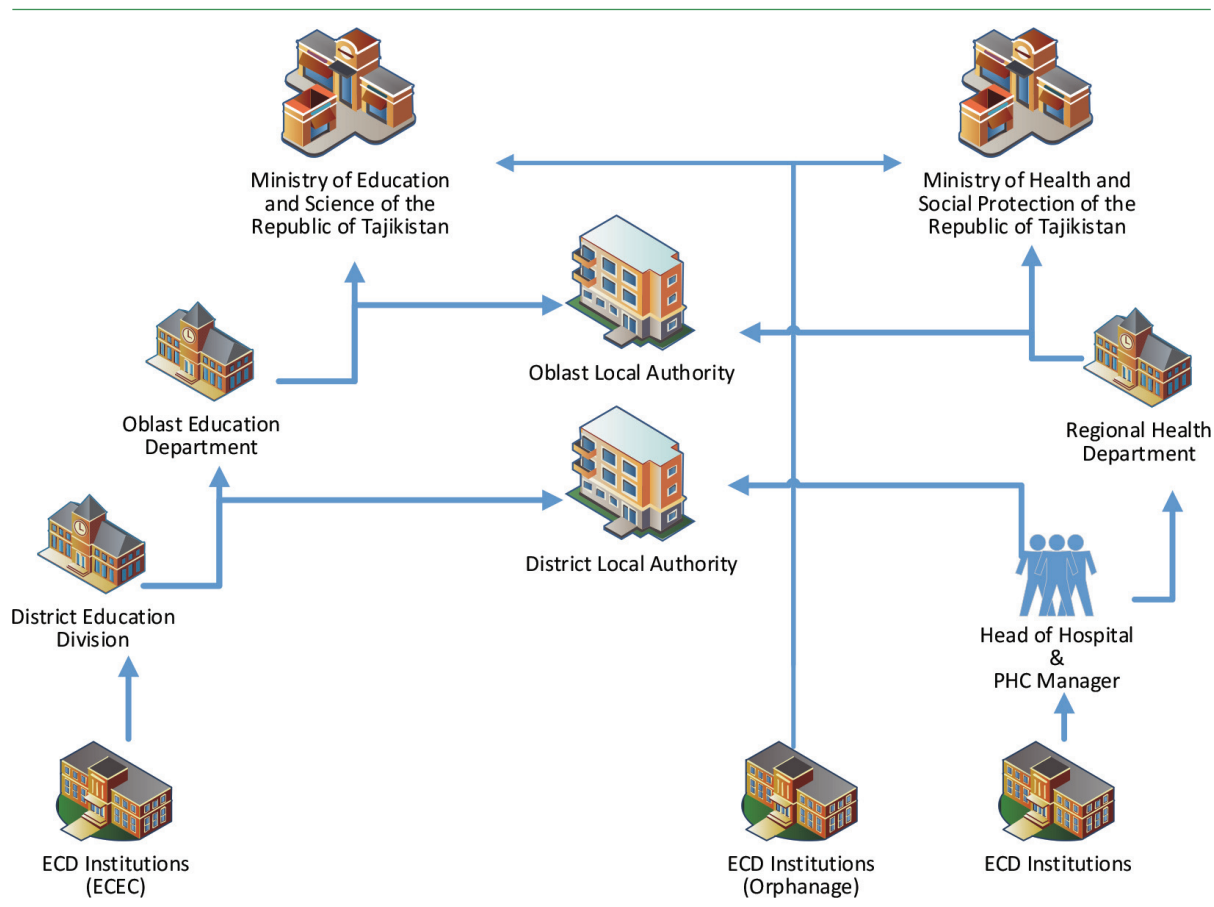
Ministry of Education and Science of the Republic of Tajikistan

Ministry of Health and Social Protection of the Republic of Tajikistan

Oblast Local Authority

Oblast Education Department

Regional Health Department

District Local Authority

District Education Division

Head of Hospital & PHC Manager

ECD Institutions (ECEC)

ECD Institutions (Orphanage)

ECD Institutions